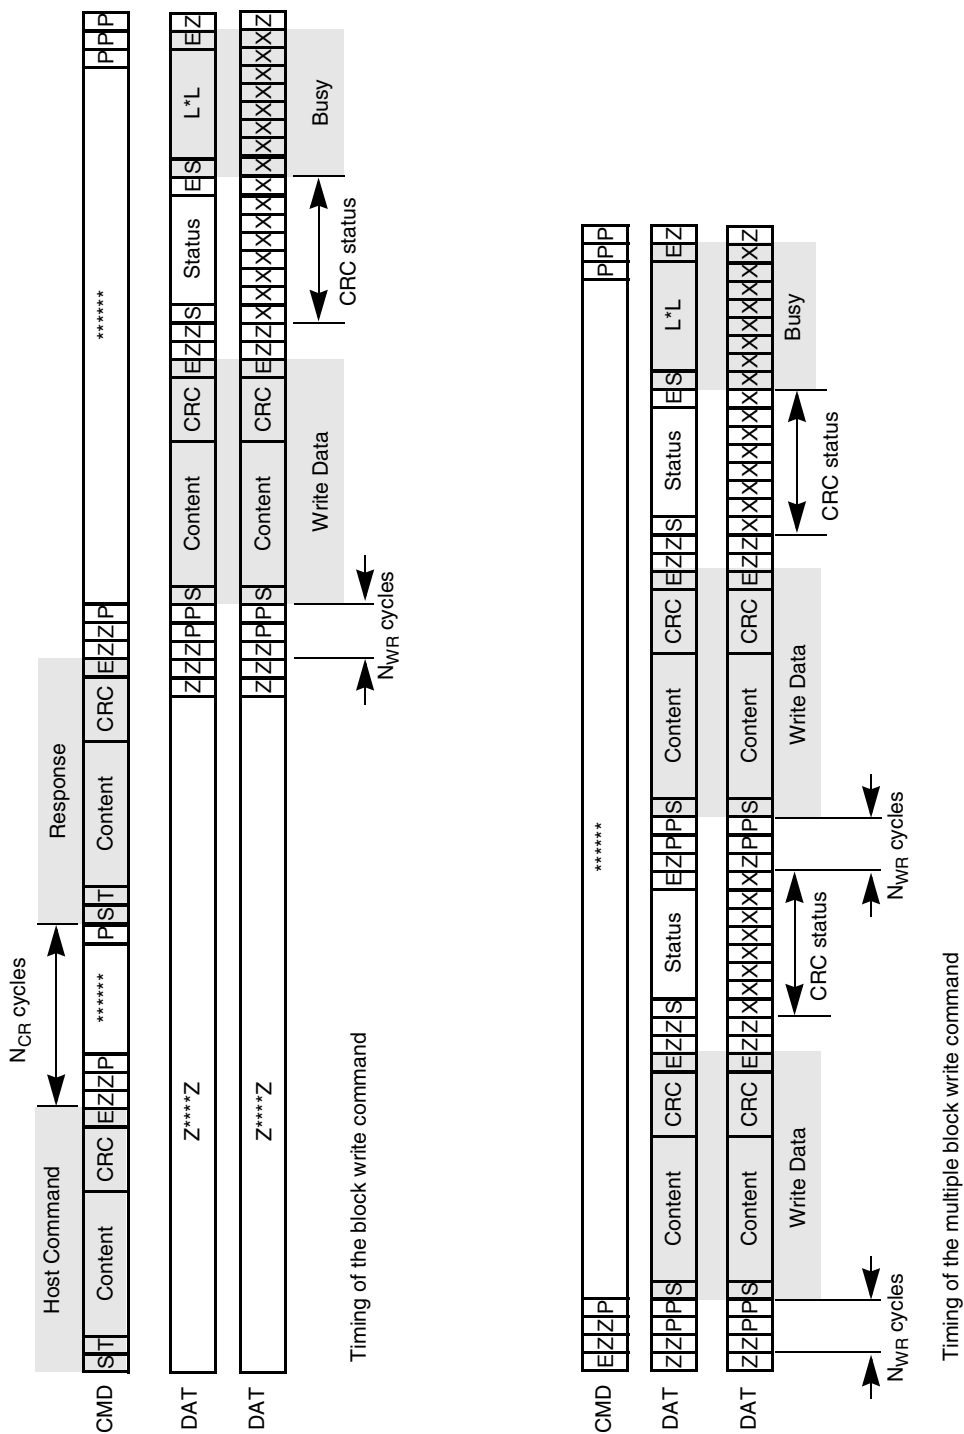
$N_{CR}$ cycles

Host Command

Response

CMD S T Content CRC E Z Z P ****** P S T Content CRC E Z Z P ****** P P P

DAT Z****Z Z Z P P S Content CRC E Z Z S Status E S L*L E Z

DAT Z****Z Z Z P P S Content CRC E Z Z X X X X X X X X X X X X X X X X X Z

Write Data

Busy

$N_{WR}$ cycles

CRC status

Timing of the block write command

CMD E Z Z P ****** P P P

DAT Z Z P P S Content CRC E Z Z S Status E Z P P S Content CRC E Z Z S Status E S L*L E Z

DAT Z Z P P S Content CRC E Z Z X X X X X X X X X X Z P P S Content CRC E Z Z X X X X X X X X X X X X X X X X Z

Write Data

Write Data

Busy

$N_{WR}$ cycles

CRC status

$N_{WR}$ cycles

CRC status

Timing of the multiple block write command